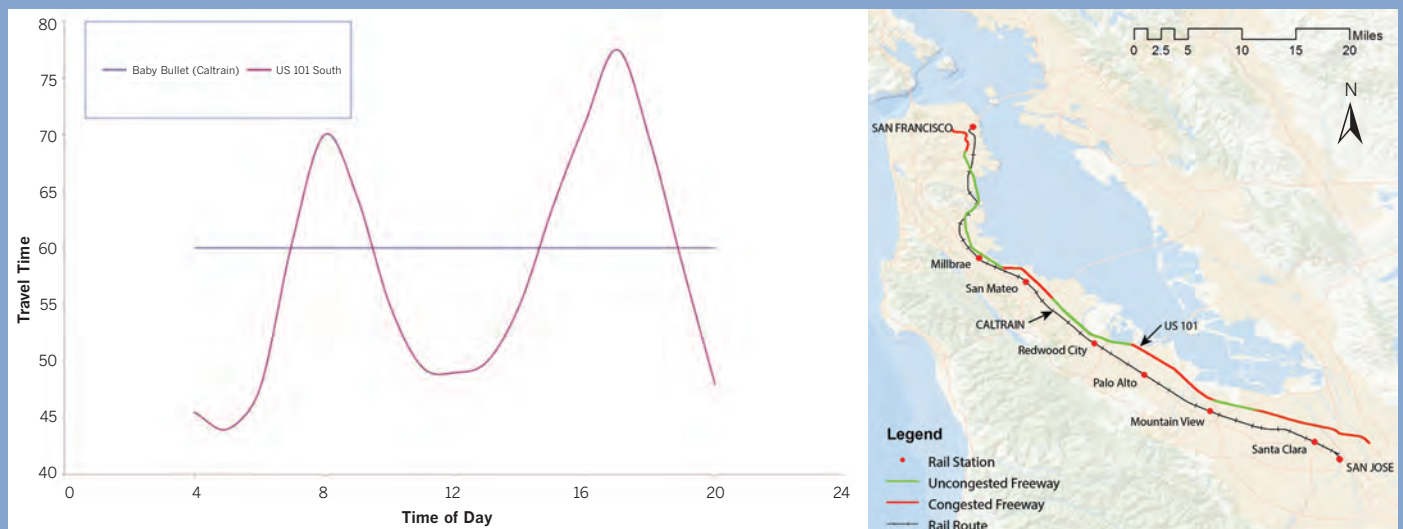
Baby Bullet (Caltrain) US 101 South

80
75
70
65
60
55
50
45
40

Travel Time

0 4 8 12 16 20 24

Time of Day

0 2.5 5 10 15 20 Miles

N

SAN FRANCISCO
Millbrae
San Mateo
CALTRAIN
US 101
Redwood City
Palo Alto
Mountain View
Santa Clara
SAN JOSE

Legend
Rail Station
Uncongested Freeway
Congested Freeway
Rail Route